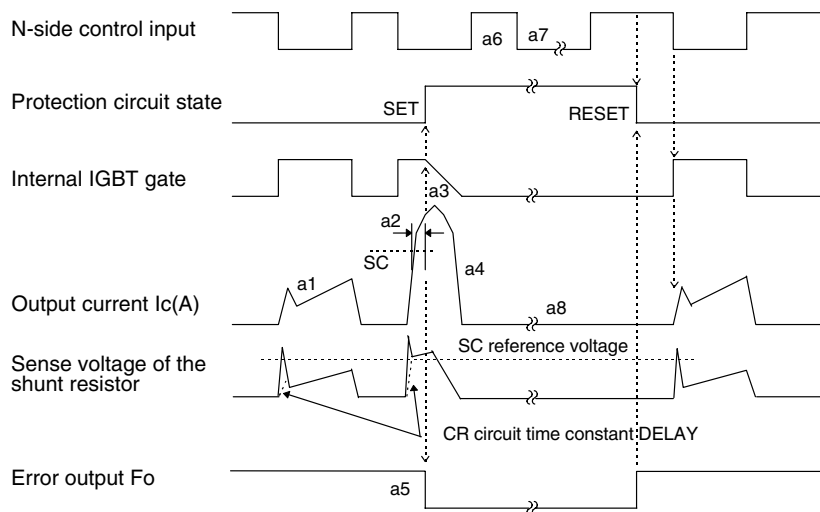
N-side control input

a6

a7

Protection circuit state

SET

RESET

Internal IGBT gate

a3

a2

SC

a4

a1

Output current Ic(A)

a8

Sense voltage of the shunt resistor

SC reference voltage

CR circuit time constant DELAY

Error output Fo

a5